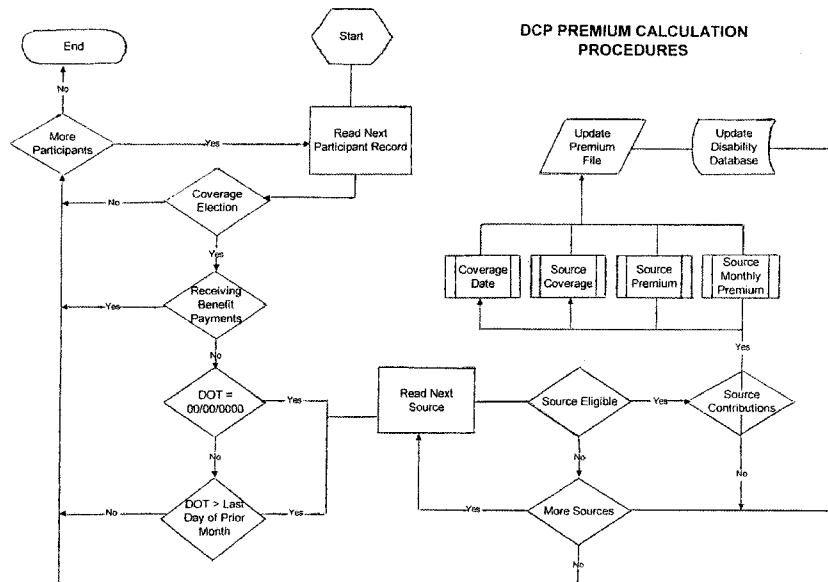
DCP PREMIUM CALCULATION PROCEDURES

End

No

Start

More Participants

Yes

Read Next Participant Record

No

Coverage Election

Yes

Yes

Receiving Benefit Payments

No

DOT = 00/00/0000

Yes

No

DOT > Last Day of Prior Month

Yes

Read Next Source

Source Eligible

Yes

Source Contributions

No

No

Yes

More Sources

No

Update Premium File

Update Disability Database

Coverage Date

Source Coverage

Source Premium

Source Monthly Premium

Yes